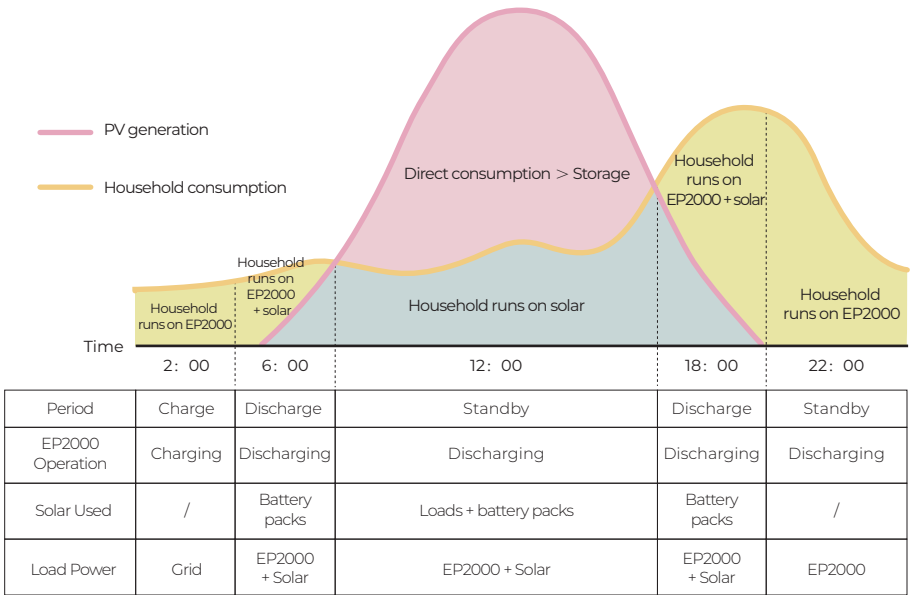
PV generation

Household consumption

Direct consumption > Storage

Household runs on EP2000 + solar

Household runs on EP2000 + solar

Household runs on EP2000

Household runs on solar

Household runs on EP2000

Time

2: 00

6: 00

12: 00

18: 00

22: 00

| Period | Charge | Discharge | Standby | Discharge | Standby |
|---|---|---|---|---|---|
| EP2000 Operation | Charging | Discharging | Discharging | Discharging | Discharging |
| Solar Used | / | Battery packs | Loads + battery packs | Battery packs | / |
| Load Power | Grid | EP2000 + Solar | EP2000 + Solar | EP2000 + Solar | EP2000 |